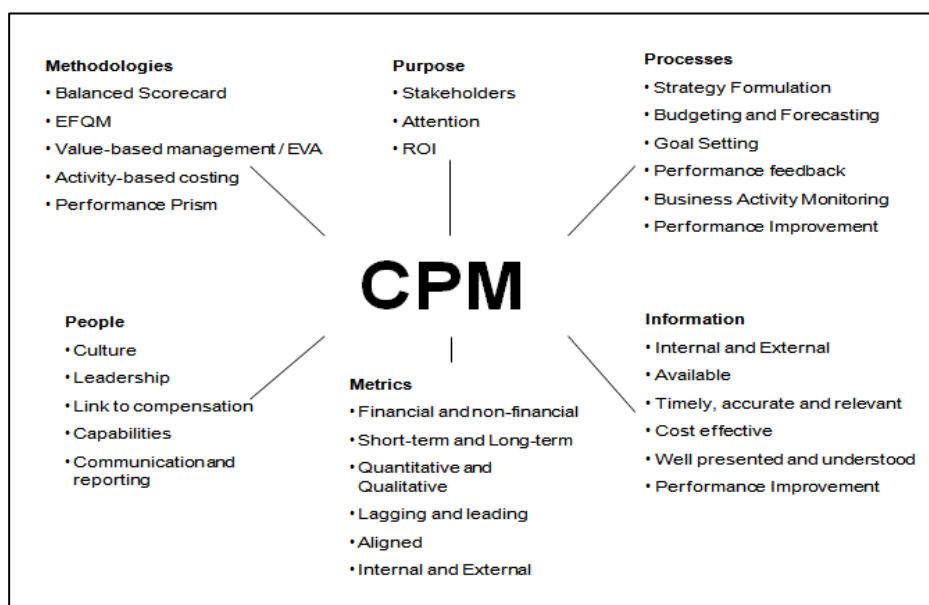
Methodologies
• Balanced Scorecard
• EFQM
• Value-based management / EVA
• Activity-based costing
• Performance Prism

Purpose
• Stakeholders
• Attention
• ROI

Processes
• Strategy Formulation
• Budgeting and Forecasting
• Goal Setting
• Performance feedback
• Business Activity Monitoring
• Performance Improvement

CPM

People
• Culture
• Leadership
• Link to compensation
• Capabilities
• Communication and reporting

Metrics
• Financial and non-financial
• Short-term and Long-term
• Quantitative and Qualitative
• Lagging and leading
• Aligned
• Internal and External

Information
• Internal and External
• Available
• Timely, accurate and relevant
• Cost effective
• Well presented and understood
• Performance Improvement